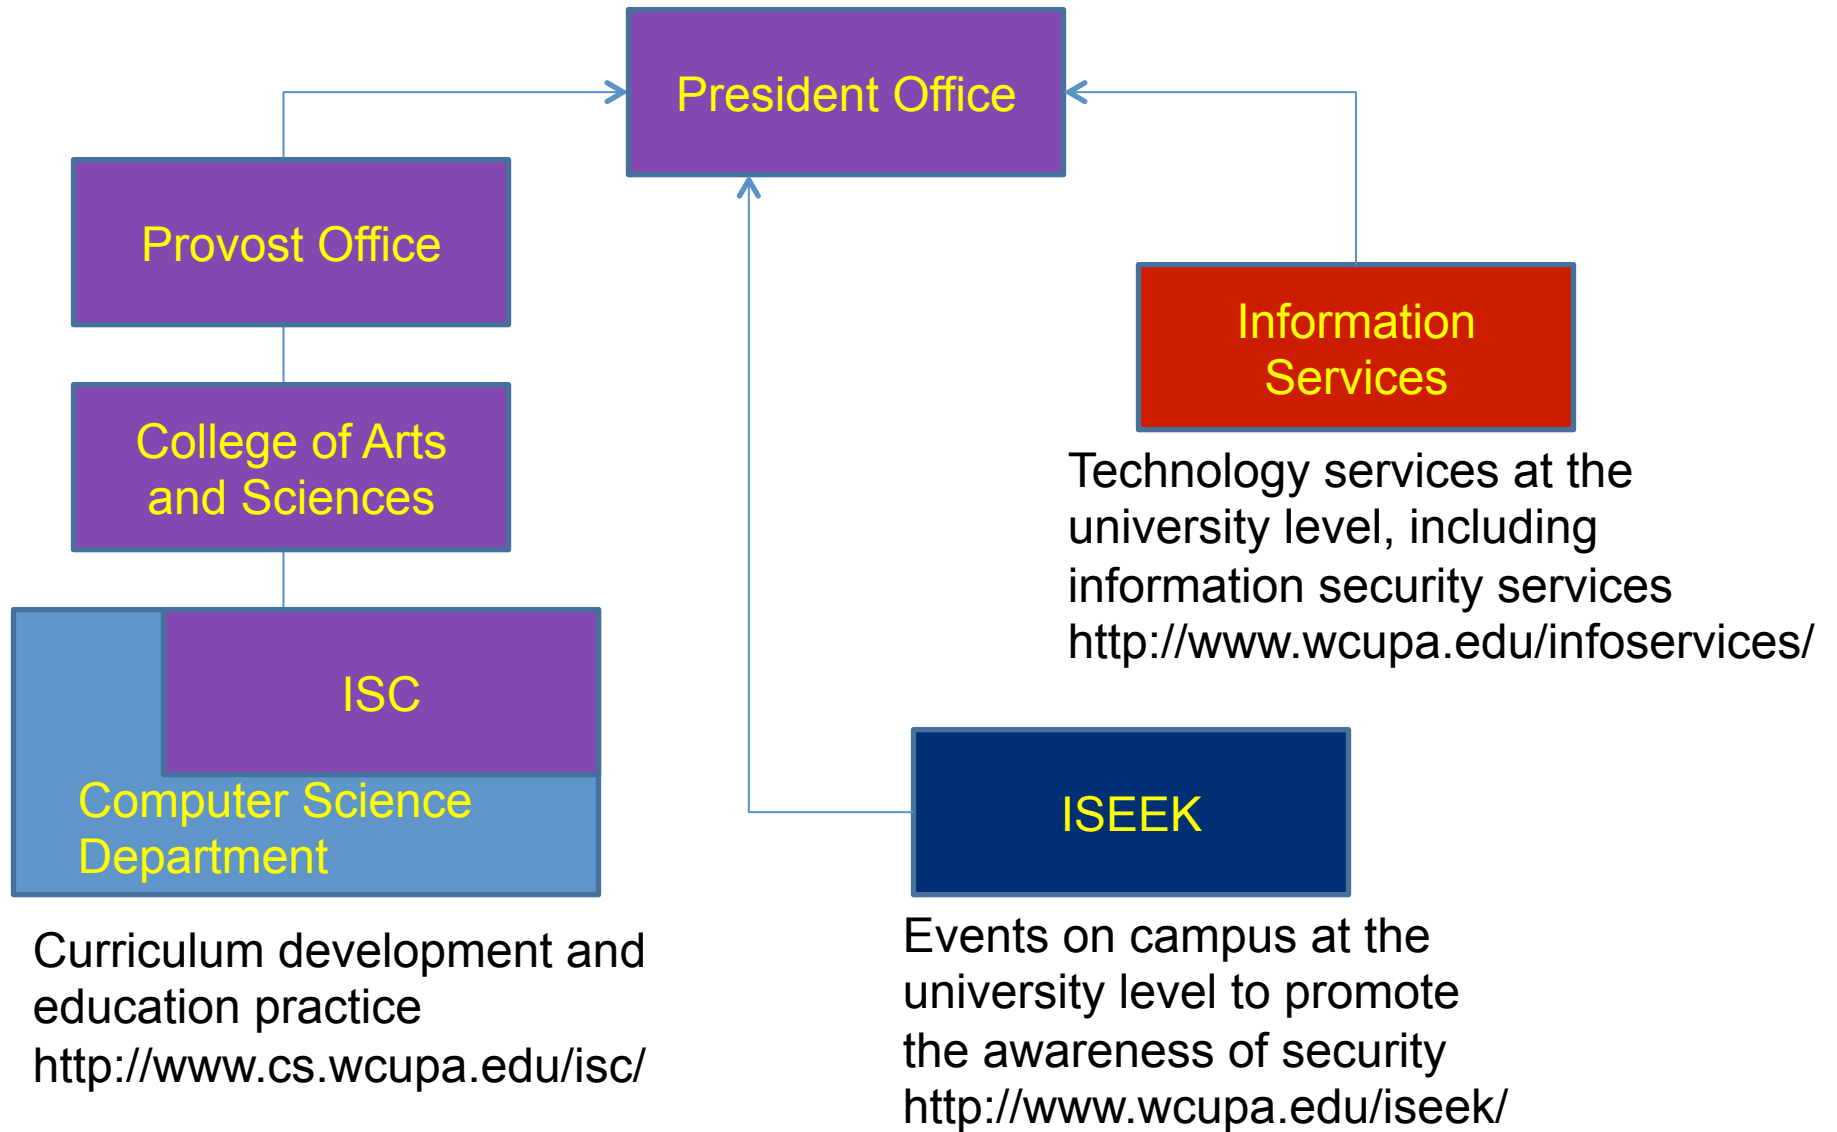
President Office

Provost Office

College of Arts and Sciences

ISC

Computer Science Department

Curriculum development and education practice
http://www.cs.wcupa.edu/isc/

Information Services

Technology services at the university level, including information security services
http://www.wcupa.edu/infoservices/

ISEEK

Events on campus at the university level to promote the awareness of security
http://www.wcupa.edu/iseek/